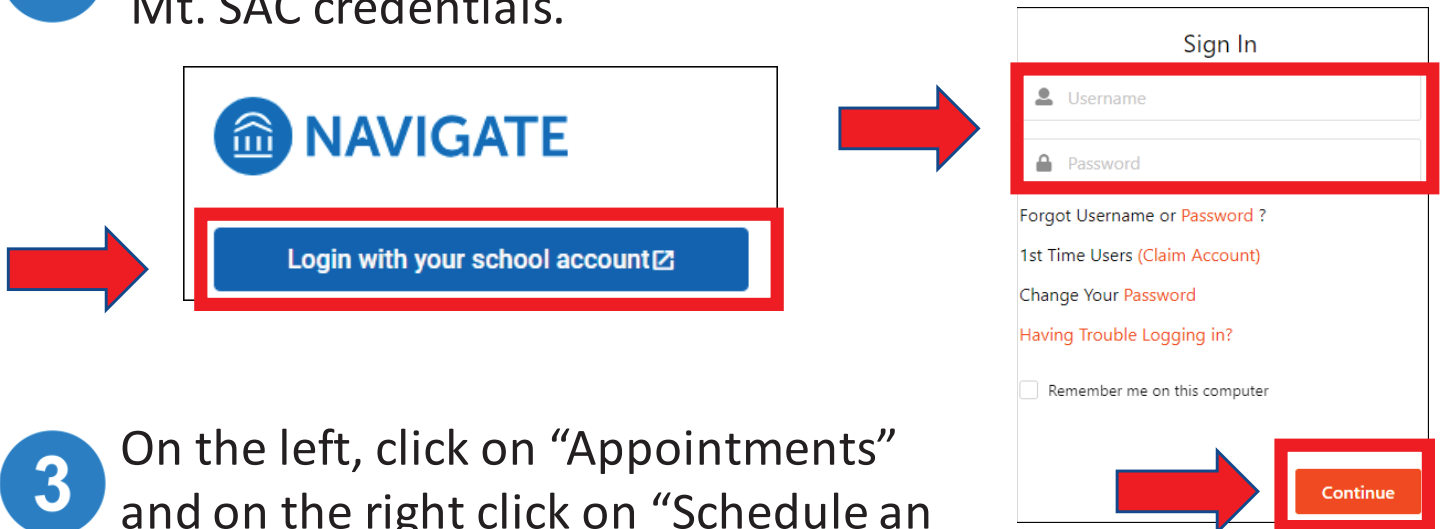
Mt. SAC credentials.

NAVIGATE

Login with your school account

Sign In

Username

Password

Forgot Username or Password ?

1st Time Users (Claim Account)

Change Your Password

Having Trouble Logging in?

Remember me on this computer

Continue

3 On the left, click on “Appointments” and on the right click on “Schedule an